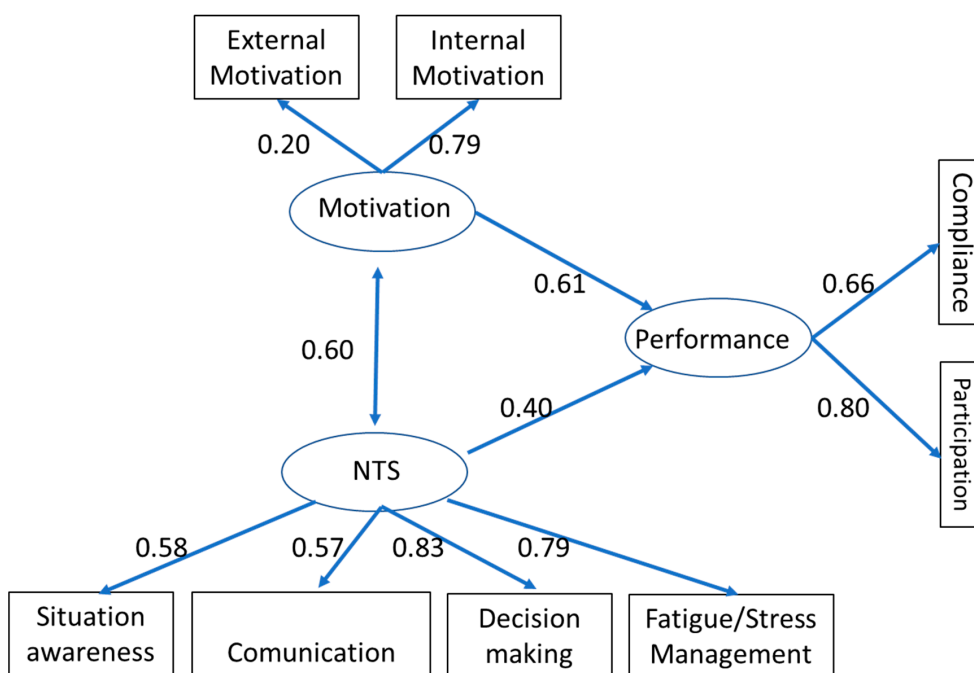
External Motivation

Internal Motivation

0.20

0.79

Motivation

0.61

0.60

Compliance

0.66

Performance

0.80

Participation

0.40

NTS

0.58

0.57

0.83

0.79

Situation awareness

Comunication

Decision making

Fatigue/Stress Management